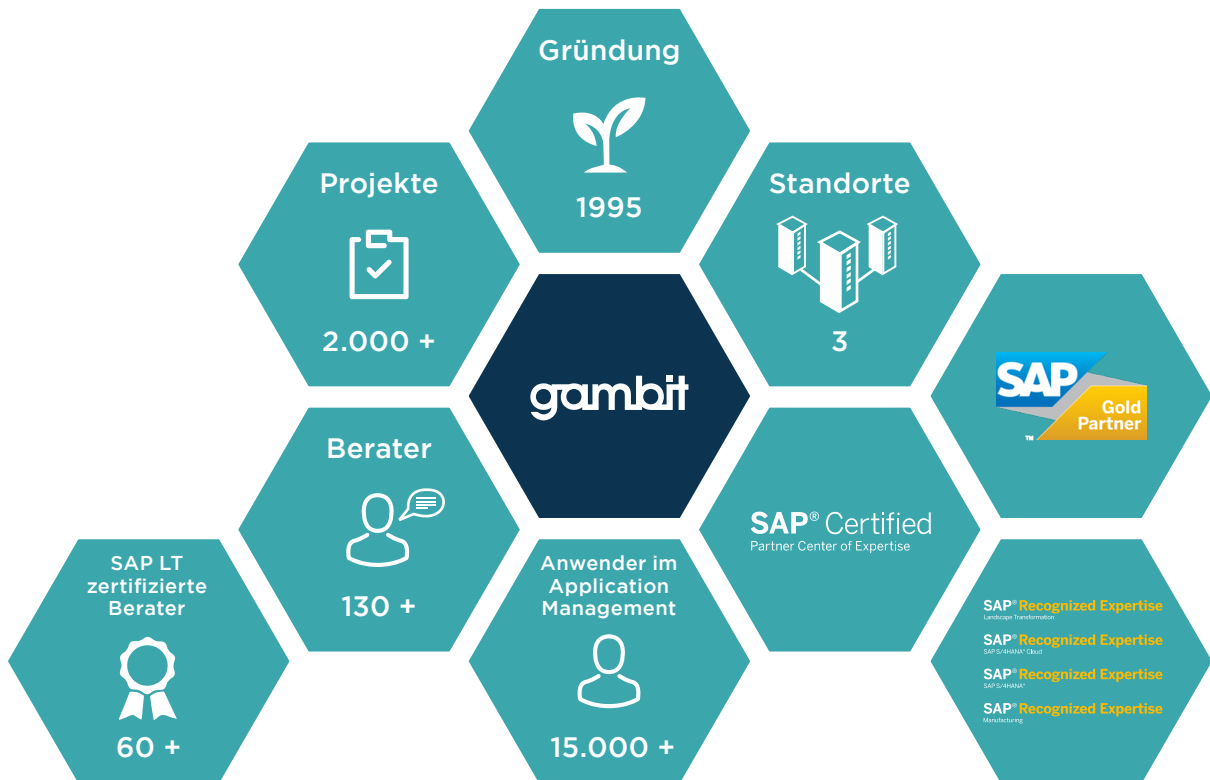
Gründung

1995

Projekte

2.000 +

Standorte

3

gambit

SAP

Gold Partner

Berater

130 +

SAP® Certified
Partner Center of Expertise

SAP LT zertifizierte Berater

60 +

Anwender im Application Management

15.000 +

SAP® Recognized Expertise
Landscape Transformation

SAP® Recognized Expertise
SAP S/4HANA® Cloud

SAP® Recognized Expertise
SAP S/4HANA®

SAP® Recognized Expertise
Manufacturing